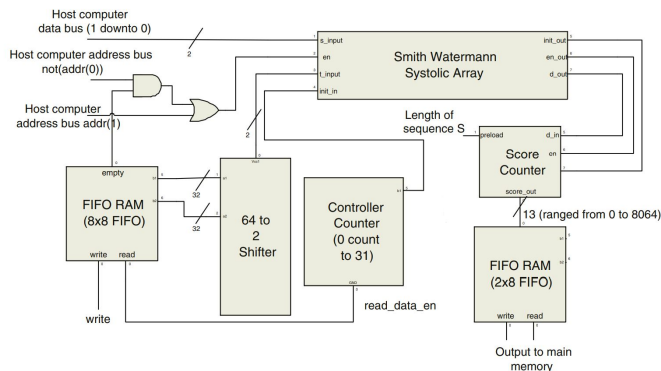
Host computer data bus (1 downto 0)

2

Host computer address bus not(addr(0))

Host computer address bus addr(1)

s_input

en

t_input

init_in

Smith Watermann Systolic Array

init_out

en_out

d_out

2

Length of sequence S

preload

d_in

en

Score Counter

score_out

empty

FIFO RAM (8x8 FIFO)

write

read

32

32

64 to 2 Shifter

Controller Counter (0 count to 31)

read_data_en

13 (ranged from 0 to 8064)

FIFO RAM (2x8 FIFO)

write

read

write

Output to main memory